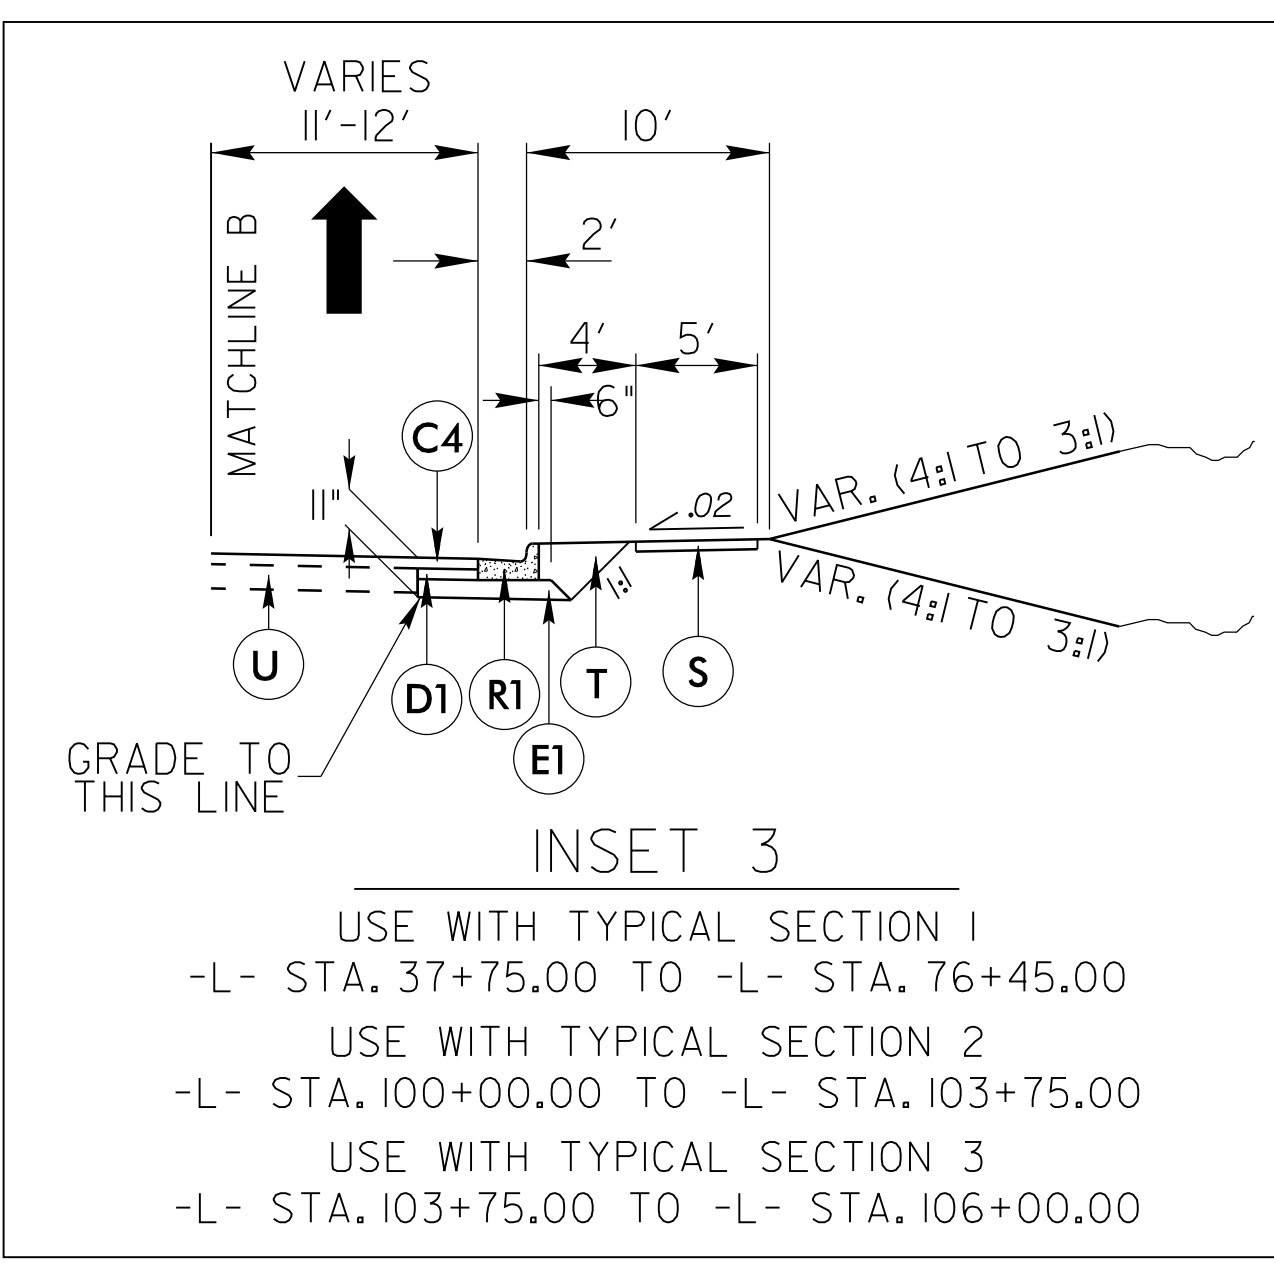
VARIES
11'-12'

10'

MATCHLINE B

2'

4'

5'

6"

C4

11"

.02

VAR. (4:1 TO 3:1)

VAR. (4:1 TO 3:1)

1:1

U

D1

R1

T

S

E1

GRADE TO THIS LINE

INSET 3

USE WITH TYPICAL SECTION 1
-L- STA. 37+75.00 TO -L- STA. 76+45.00

USE WITH TYPICAL SECTION 2
-L- STA. 100+00.00 TO -L- STA. 103+75.00

USE WITH TYPICAL SECTION 3
-L- STA. 103+75.00 TO -L- STA. 106+00.00